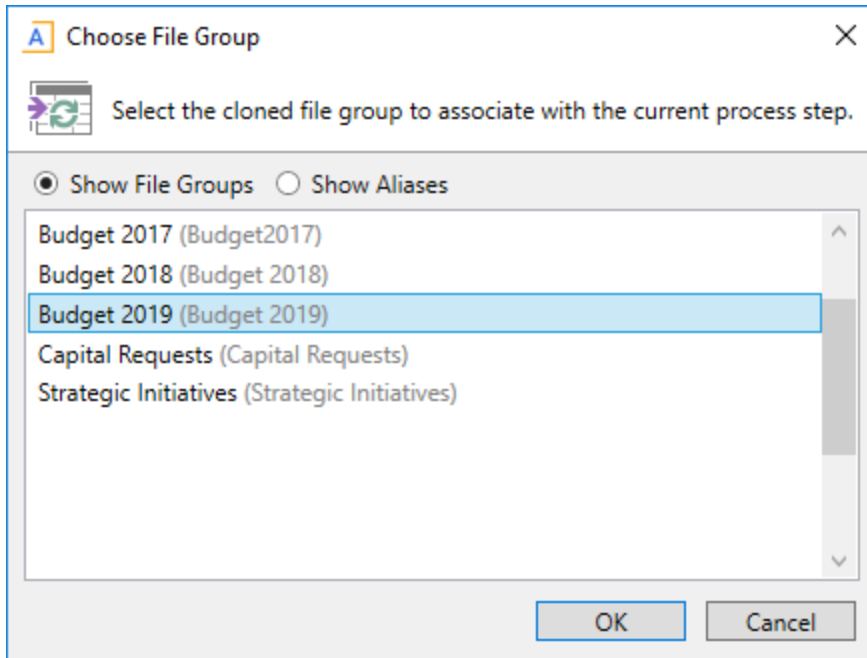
A Choose File Group

Select the cloned file group to associate with the current process step.

Show File Groups Show Aliases

Budget 2017 (Budget2017)
Budget 2018 (Budget 2018)
Budget 2019 (Budget 2019)
Capital Requests (Capital Requests)
Strategic Initiatives (Strategic Initiatives)

OK Cancel